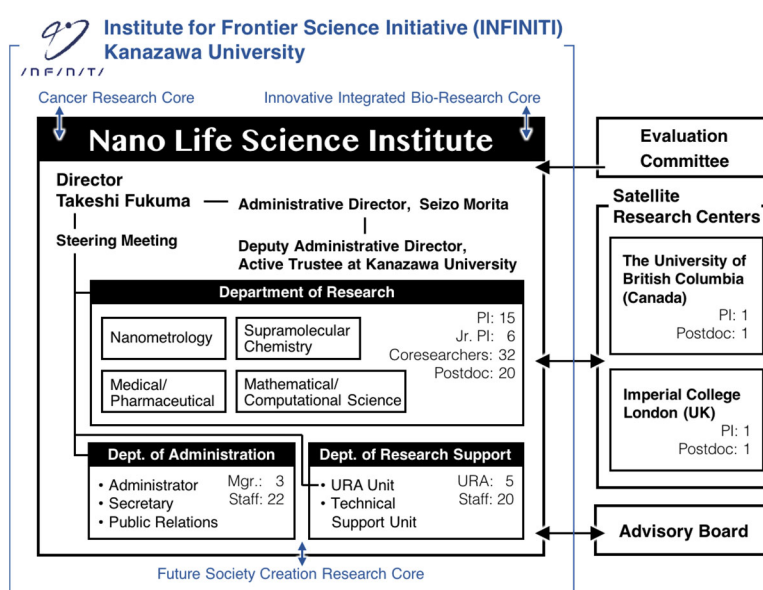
INFINITI

Institute for Frontier Science Initiative (INFINITI)
Kanazawa University

Cancer Research Core

Innovative Integrated Bio-Research Core

Nano Life Science Institute

Director
Takeshi Fukuma

Administrative Director, Seizo Morita

Steering Meeting

Deputy Administrative Director,
Active Trustee at Kanazawa University

Department of Research

Nanometrology

Supramolecular Chemistry

Medical/ Pharmaceutical

Mathematical/ Computational Science

PI: 15
Jr. PI: 6
Coresearchers: 32
Postdoc: 20

Dept. of Administration

• Administrator
• Secretary
• Public Relations

Mgr.: 3
Staff: 22

Dept. of Research Support

• URA Unit
• Technical Support Unit

URA: 5
Staff: 20

Future Society Creation Research Core

Evaluation Committee

Satellite Research Centers

The University of British Columbia (Canada)
PI: 1
Postdoc: 1

Imperial College London (UK)
PI: 1
Postdoc: 1

Advisory Board